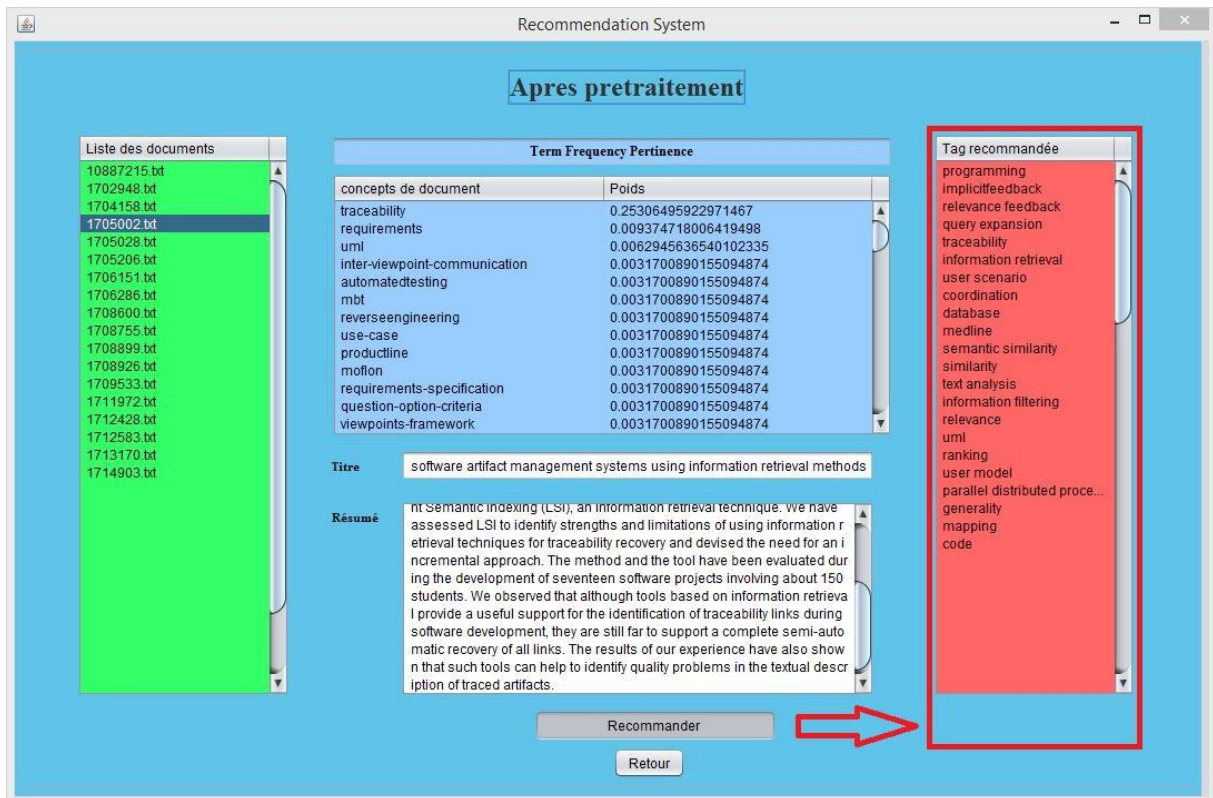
Recommendation System

Apres pretraitement

Liste des documents

10887215.txt
1702948.txt
1704158.txt
1705002.txt
1705028.txt
1705206.txt
1706151.txt
1706286.txt
1708600.txt
1708755.txt
1708899.txt
1708926.txt
1709533.txt
1711972.txt
1712428.txt
1712583.txt
1713170.txt
1714903.txt

Term Frequency Pertinence

| concepts de document | Poids |
|---|---|
| traceability | 0.25306495922971467 |
| requirements | 0.009374718006419498 |
| uml | 0.0062945636540102335 |
| inter-viewpoint-communication | 0.0031700890155094874 |
| automatedtesting | 0.0031700890155094874 |
| mbt | 0.0031700890155094874 |
| reverseengineering | 0.0031700890155094874 |
| use-case | 0.0031700890155094874 |
| productline | 0.0031700890155094874 |
| moflon | 0.0031700890155094874 |
| requirements-specification | 0.0031700890155094874 |
| question-option-criteria | 0.0031700890155094874 |
| viewpoints-framework | 0.0031700890155094874 |

Titre software artifact management systems using information retrieval methods

Résumé nt Semantic Indexing (LSI), an information retrieval technique. We have assessed LSI to identify strengths and limitations of using information r etrieval techniques for traceability recovery and devised the need for an i ncremental approach. The method and the tool have been evaluated dur ing the development of seventeen software projects involving about 150 students. We observed that although tools based on information retrieva l provide a useful support for the identification of traceability links during software development, they are still far to support a complete semi-auto matic recovery of all links. The results of our experience have also show n that such tools can help to identify quality problems in the textual descr iption of traced artifacts.

Recommander

Retour

Tag recommandée

programming
implicitfeedback
relevance feedback
query expansion
traceability
information retrieval
user scenario
coordination
database
medline
semantic similarity
similarity
text analysis
information filtering
relevance
uml
ranking
user model
parallel distributed proce...
generality
mapping
code